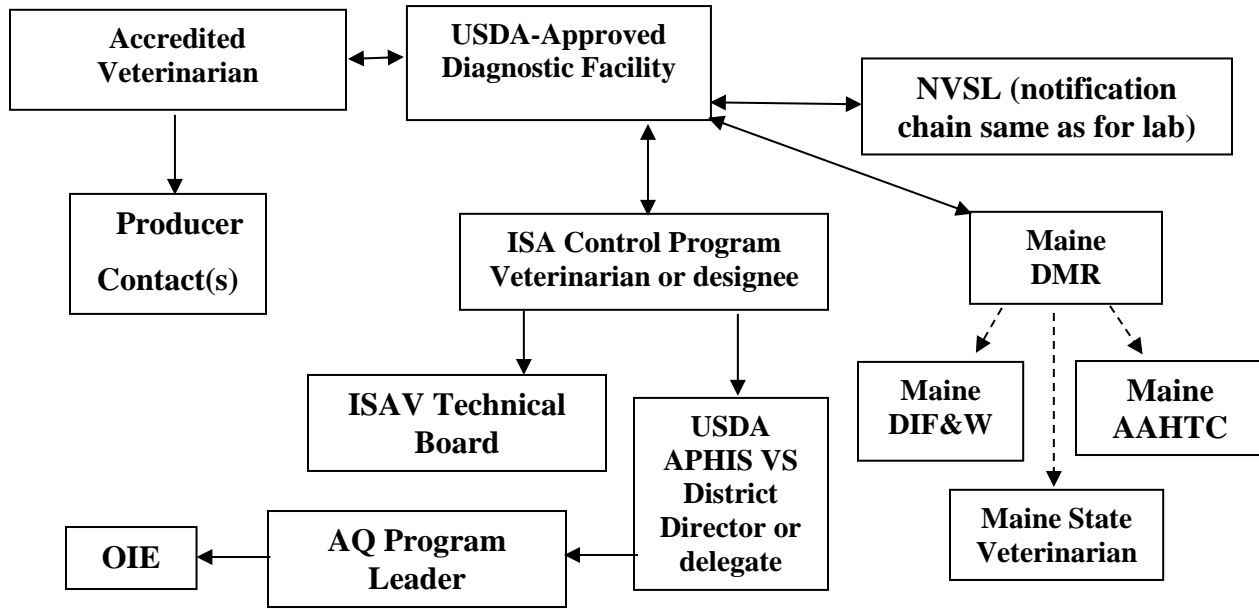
Accredited Veterinarian

USDA-Approved Diagnostic Facility

NVSL (notification chain same as for lab)

Producer Contact(s)

ISA Control Program Veterinarian or designee

Maine DMR

ISAV Technical Board

USDA APHIS VS District Director or delegate

Maine DIF&W

Maine AAHTC

Maine State Veterinarian

OIE

AQ Program Leader